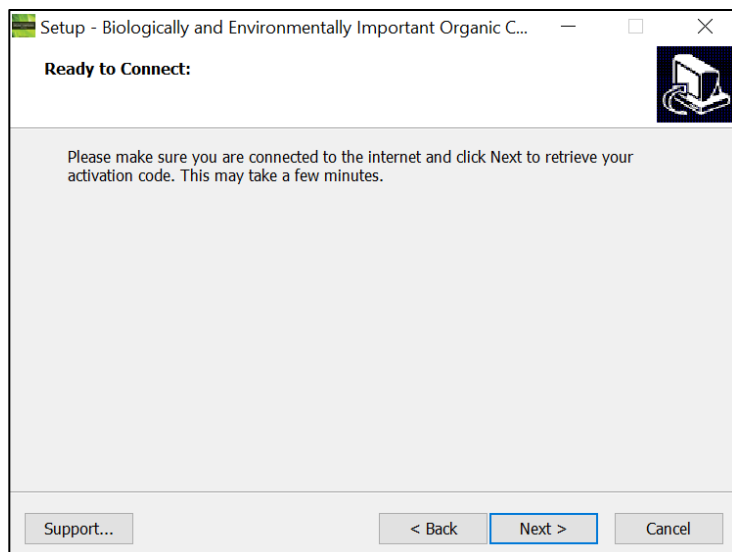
Setup - Biologically and Environmentally Important Organic C...

Ready to Connect:

Please make sure you are connected to the internet and click Next to retrieve your activation code. This may take a few minutes.

Support...

< Back

Next >

Cancel